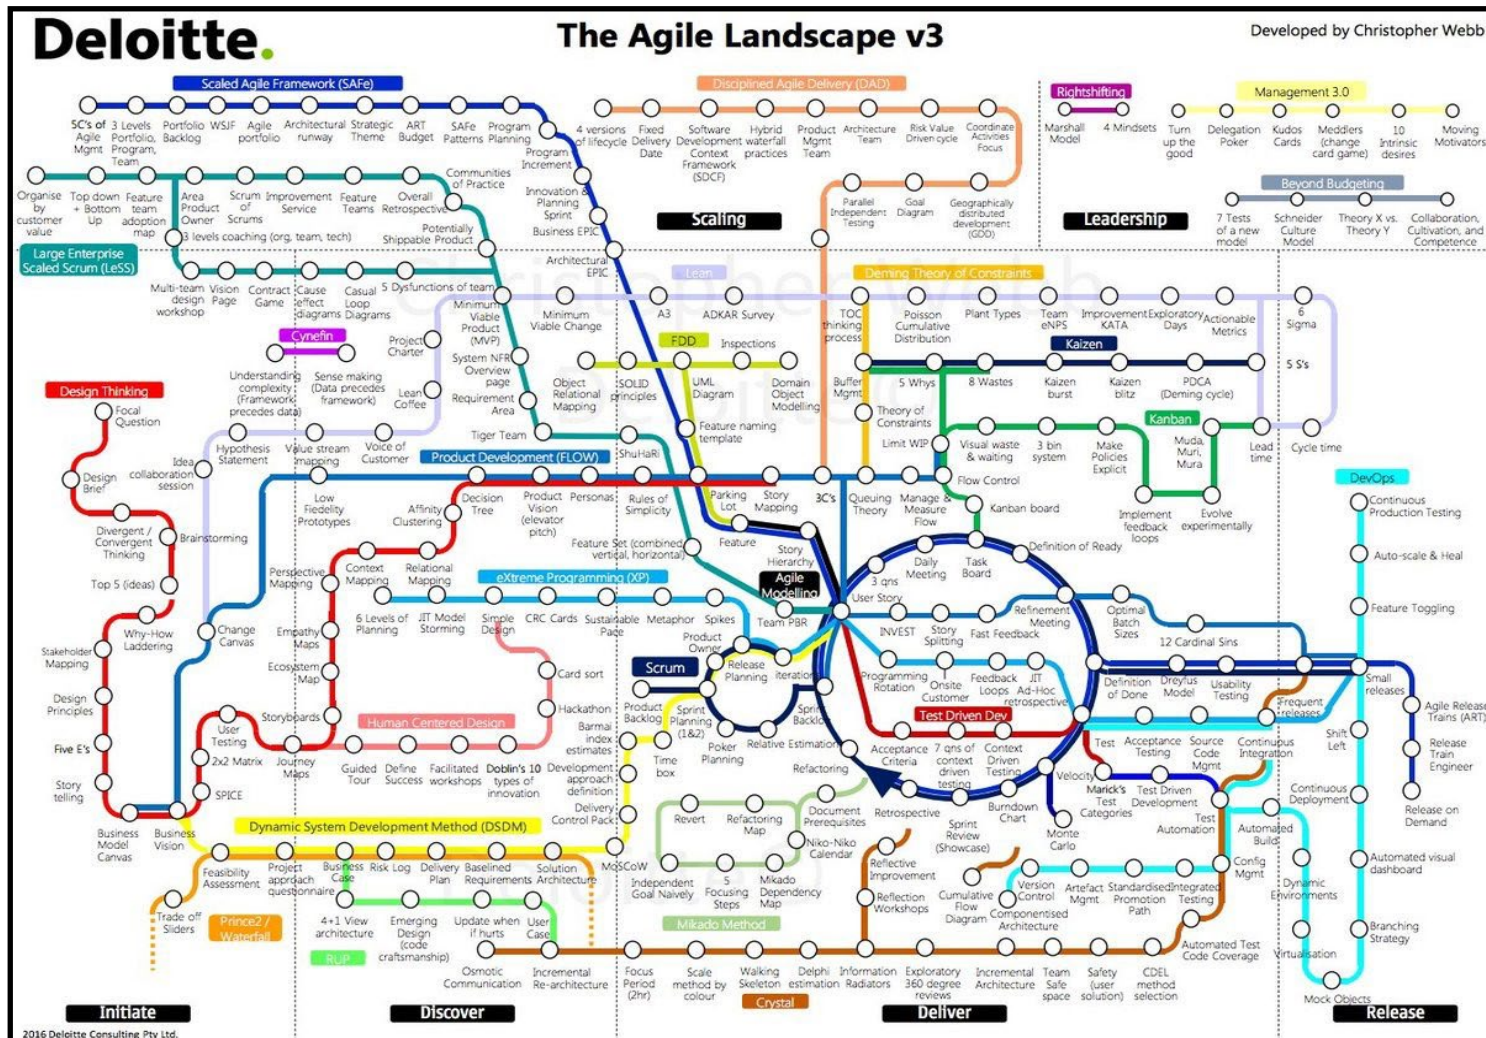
Deloitte.

The Agile Landscape v3

Developed by Christopher Webb

Scaled Agile Framework (SAFe)

SC's of Agile Mgmt
3 Levels Portfolio, Program, Team
Portfolio Backlog
WSJF
Agile portfolio
Architectural runway
Strategic Theme
ART Budget
SAFe Patterns
Program Planning
Program Increment
Communities of Practice
Innovation & Planning Sprint
Business EPIC
Architectural EPIC

Disciplined Agile Delivery (DAD)

4 versions of lifecycle
Fixed Delivery Date
Software Development Context Framework (SDCF)
Hybrid waterfall practices
Product Mgmt Team
Architecture Team
Risk Value Driven cycle
Coordinate Activities Focus
Parallel Independent Testing
Goal Diagram
Geographically distributed development (GDD)

Scaling

Rightshifting
Marshall Model
4 Mindsets

Management 3.0
Turn up the good
Delegation Poker
Kudos Cards
Meddlers (change card game)
10 Intrinsic desires
Moving Motivators

Beyond Budgeting
7 Tests of a new model
Schneider Culture Model
Theory X vs. Theory Y
Collaboration, Cultivation, and Competence

Leadership

Organise by customer value
Top down + Bottom Up
Feature team adoption map
Area Product Owner
Scrum of Scrums
Improvement Service
Feature Teams
Overall Retrospective
Potentially Shippable Product
3 levels coaching (org, team, tech)

Large Enterprise Scaled Scrum (LeSS)

Multi-team design workshop
Vision Page
Contract Game
Cause effect diagrams
Casual Loop Diagrams
5 Dysfunctions of team
Minimum Viable Product (MVP)
Minimum Viable Change
A3
ADKAR Survey
System NFR Overview page
Requirement Area
Tiger Team
Project Charter
Lean Coffee

Lean

Cynefin
Understanding complexity (Framework precedes data)
Sense making (Data precedes framework)

FDD
Inspections
Object Relational Mapping
SOLID principles
UML Diagram
Domain Object Modelling
Feature naming template
ShuHaRi

Deming Theory of Constraints
TOC thinking process
Poisson Cumulative Distribution
Plant Types
Team eNPS
Improvement KATA
Exploratory Days
Actionable Metrics
6 Sigma
5 S's
Kaizen
Buffer Mgmt
5 Whys
8 Wastes
Kaizen burst
Kaizen blitz
PDCA (Deming cycle)
Theory of Constraints
Limit WIP
Visual waste & waiting
3 bin system
Make Policies Explicit
Muda, Muri, Mura
Lead time
Cycle time
Kanban
Flow Control
Kanban board
Implement feedback loops
Evolve experimentally

Design Thinking
Focal Question
Design Brief
Idea collaboration session
Hypothesis Statement
Value stream mapping
Voice of Customer
Divergent / Convergent Thinking
Brainstorming
Top 5 (ideas)
Why-How Laddering
Change Canvas
Stakeholder Mapping
Design Principles
Five E's
Story telling
Business Model Canvas
Business Vision

Product Development (FLOW)
Low Fidelity Prototypes
Affinity Clustering
Decision Tree
Product Vision (elevator pitch)
Personas
Rules of Simplicity
Parking Lot
Story Mapping
3C's
Queuing Theory
Manage & Measure Flow
Feature Set (combined vertical, horizontal)
Feature
Story Hierarchy
Agile Modelling
Definition of Ready

Perspective Mapping
Context Mapping
Relational Mapping
Empathy Maps
Ecosystem Map
Storyboards
User Testing
2x2 Matrix
Journey Maps
SPICE

eXtreme Programming (XP)
6 Levels of Planning
JIT Model Storming
Simple Design
CRC Cards
Sustainable Pace
Metaphor
Spikes
Product Owner
Team PBR
User Story
3 qns
Daily Meeting
Task Board
INVEST
Story Splitting
Fast Feedback
Refinement Meeting
Optimal Batch Sizes
12 Cardinal Sins
Card sort
Hackathon
Barmai index estimates
Development approach definition
Delivery Control Pack
Scrum
Release Planning
iteration
Sprint Backlog
Product Backlog
Sprint Planning (1&2)
Time box
Poker Planning
Relative Estimation
Refactoring
Programming Rotation
Onsite Customer
Feedback Loops
JIT Ad-Hoc retrospective
Definition of Done
Dreyfus Model
Usability Testing
Frequent releases
Small releases
Test Driven Dev
Acceptance Criteria
7 qns of context driven testing
Context Driven Testing
Velocity
Test
Acceptance Testing
Source Code Mgmt
Continuous Integration
Marick's Test Categories
Test Driven Development
Test Automation
Burndown Chart
Monte Carlo

Human Centered Design
Guided Tour
Define Success
Facilitated workshops
Doblin's 10 types of innovation

Dynamic System Development Method (DSDM)
Feasibility Assessment
Project approach questionnaire
Business Case
Risk Log
Delivery Plan
Baselined Requirements
Solution Architecture
MoSCoW
Trade off Sliders
Prince2 / Waterfall
4+1 View architecture
Emerging Design (code craftsmanship)
Update when it hurts
User Case
RUP

Revert
Refactoring Map
Document Prerequisites
Niko-Niko Calendar
Retrospective
Sprint Review (Showcase)
Reflective Improvement
Reflection Workshops
Cumulative Flow Diagram
Version Control
Artefact Mgmt
Standardised Promotion Path
Integrated Testing
Componentised Architecture
Independent Goal Naively
5 Focusing Steps
Mikado Dependency Map
Mikado Method

Osmotic Communication
Incremental Re-architecture
Focus Period (2hr)
Scale method by colour
Walking Skeleton
Delphi estimation
Information Radiators
Exploratory 360 degree reviews
Incremental Architecture
Team Safe space
Safety (user solution)
CDEL method selection
Automated Test Code Coverage
Crystal

DevOps
Continuous Production Testing
Auto-scale & Heal
Feature Toggling
Agile Release Trains (ART)
Shift Left
Release Train Engineer
Continuous Deployment
Release on Demand
Automated Build
Config Mgmt
Automated visual dashboard
Dynamic Environments
Branching Strategy
Virtualisation
Mock Objects

Initiate
Discover
Deliver
Release

2016 Deloitte Consulting Pty Ltd.